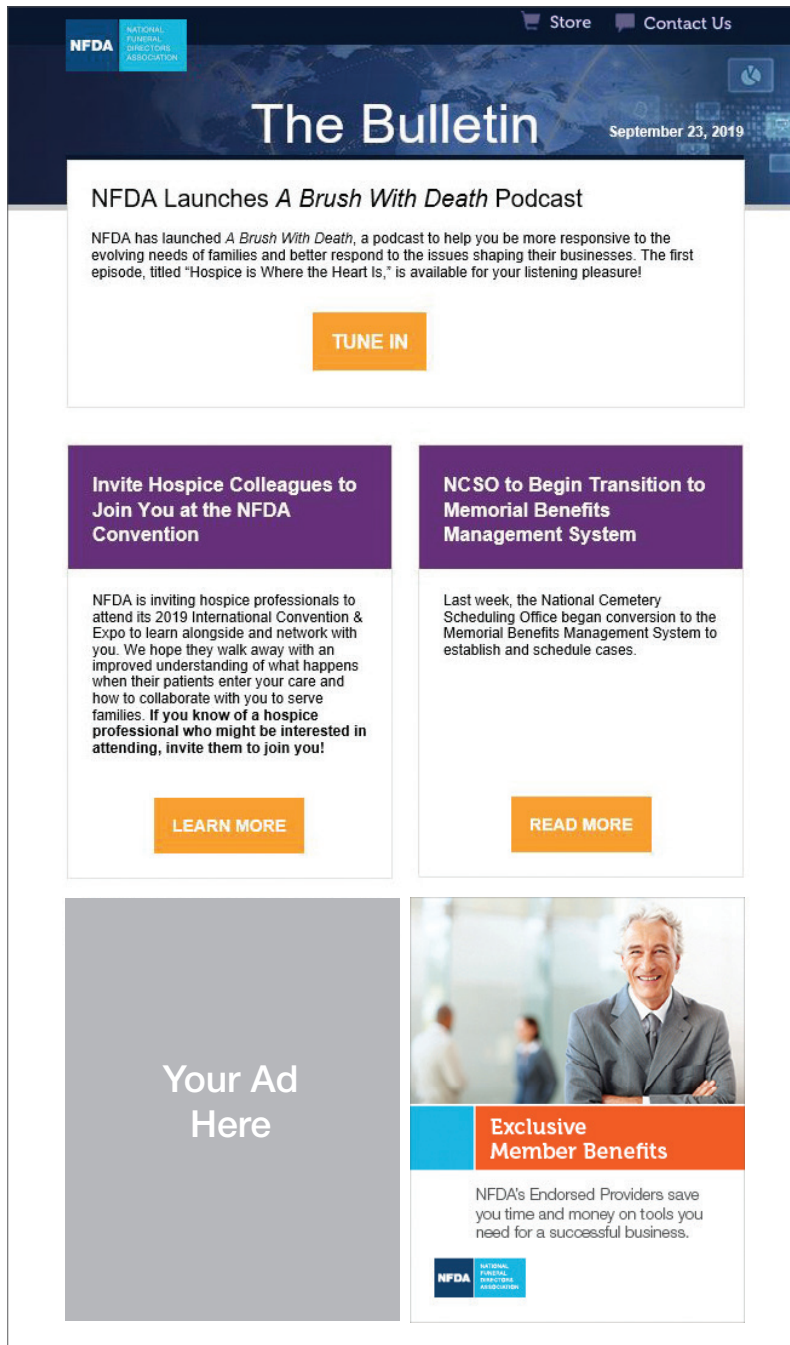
NFDA NATIONAL FUNERAL DIRECTORS ASSOCIATION

Store Contact Us

The Bulletin

September 23, 2019

NFDA Launches A Brush With Death Podcast

NFDA has launched A Brush With Death, a podcast to help you be more responsive to the evolving needs of families and better respond to the issues shaping their businesses. The first episode, titled "Hospice is Where the Heart Is," is available for your listening pleasure!

TUNE IN

Invite Hospice Colleagues to Join You at the NFDA Convention

NFDA is inviting hospice professionals to attend its 2019 International Convention & Expo to learn alongside and network with you. We hope they walk away with an improved understanding of what happens when their patients enter your care and how to collaborate with you to serve families. If you know of a hospice professional who might be interested in attending, invite them to join you!

LEARN MORE

NCSO to Begin Transition to Memorial Benefits Management System

Last week, the National Cemetery Scheduling Office began conversion to the Memorial Benefits Management System to establish and schedule cases.

READ MORE

Your Ad Here

Exclusive Member Benefits

NFDA's Endorsed Providers save you time and money on tools you need for a successful business.

NFDA NATIONAL FUNERAL DIRECTORS ASSOCIATION